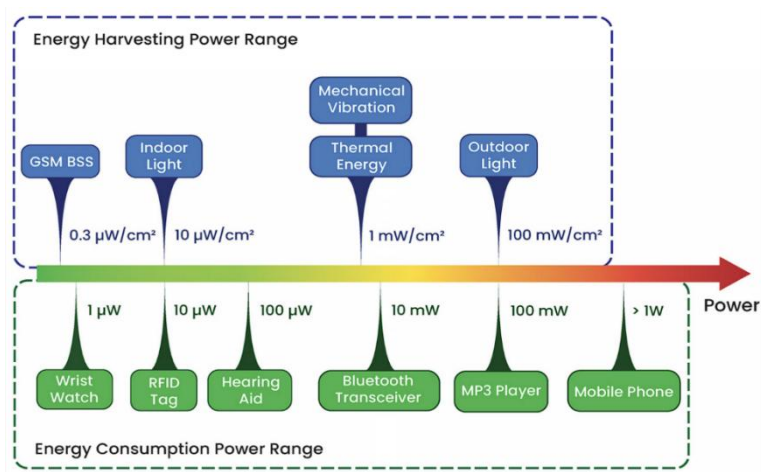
Energy Harvesting Power Range

Mechanical Vibration

GSM BSS

Indoor Light

Thermal Energy

Outdoor Light

0.3 μW/cm²

10 μW/cm²

1 mW/cm²

100 mW/cm²

Power

1 μW

10 μW

100 μW

10 mW

100 mW

> 1W

Wrist Watch

RFID Tag

Hearing Aid

Bluetooth Transceiver

MP3 Player

Mobile Phone

Energy Consumption Power Range